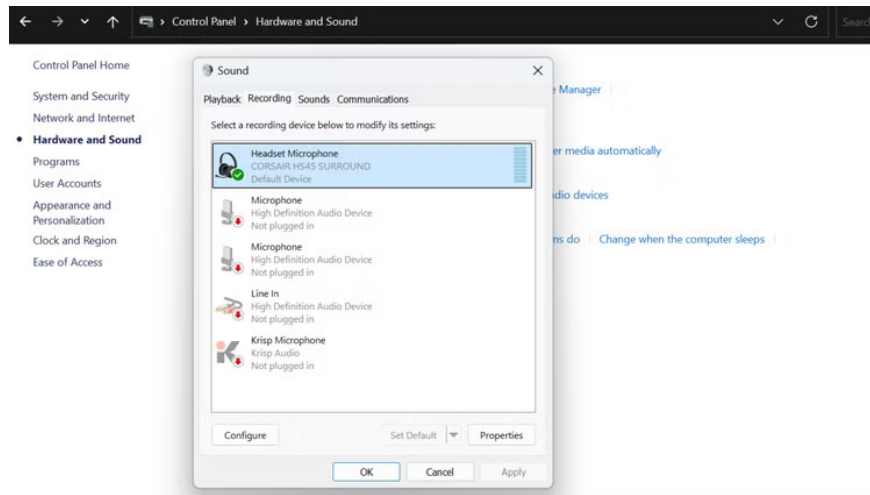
Control Panel › Hardware and Sound

Searc

Control Panel Home

System and Security

Network and Internet

Hardware and Sound

Programs

User Accounts

Appearance and Personalization

Clock and Region

Ease of Access

Sound

Playback Recording Sounds Communications

Select a recording device below to modify its settings:

Headset Microphone
CORSAIR HS45 SURROUND
Default Device

Microphone
High Definition Audio Device
Not plugged in

Microphone
High Definition Audio Device
Not plugged in

Line In
High Definition Audio Device
Not plugged in

Krisp Microphone
Krisp Audio
Not plugged in

Configure

Set Default

Properties

OK

Cancel

Apply

e Manager

er media automatically

dio devices

ns do | Change when the computer sleeps